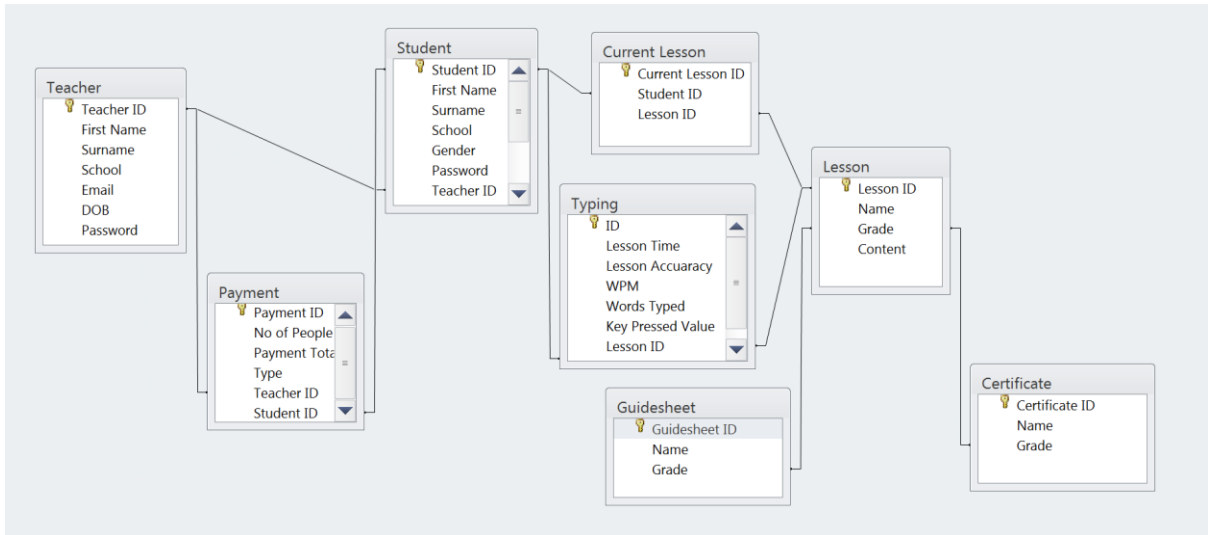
Teacher
Teacher ID
First Name
Surname
School
Email
DOB
Password

Payment
Payment ID
No of People
Payment Tota
Type
Teacher ID
Student ID

Student
Student ID
First Name
Surname
School
Gender
Password
Teacher ID

Current Lesson
Current Lesson ID
Student ID
Lesson ID

Typing
ID
Lesson Time
Lesson Accuaracy
WPM
Words Typed
Key Pressed Value
Lesson ID

Guidesheet
Guidesheet ID
Name
Grade

Lesson
Lesson ID
Name
Grade
Content

Certificate
Certificate ID
Name
Grade